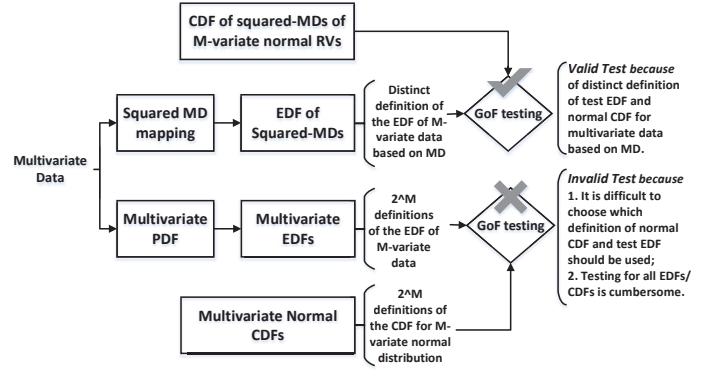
CDF of squared-MDs of M-variate normal RVs

Multivariate Data

Squared MD mapping

EDF of Squared-MDs

Distinct definition of the EDF of M-variate data based on MD

GoF testing

*Valid Test because* of distinct definition of test EDF and normal CDF for multivariate data based on MD.

Multivariate PDF

Multivariate EDFs

2^M definitions of the EDF of M-variate data

GoF testing

*Invalid Test because*
1. It is difficult to choose which definition of normal CDF and test EDF should be used;
2. Testing for all EDFs/ CDFs is cumbersome.

Multivariate Normal CDFs

2^M definitions of the CDF for M-variate normal distribution